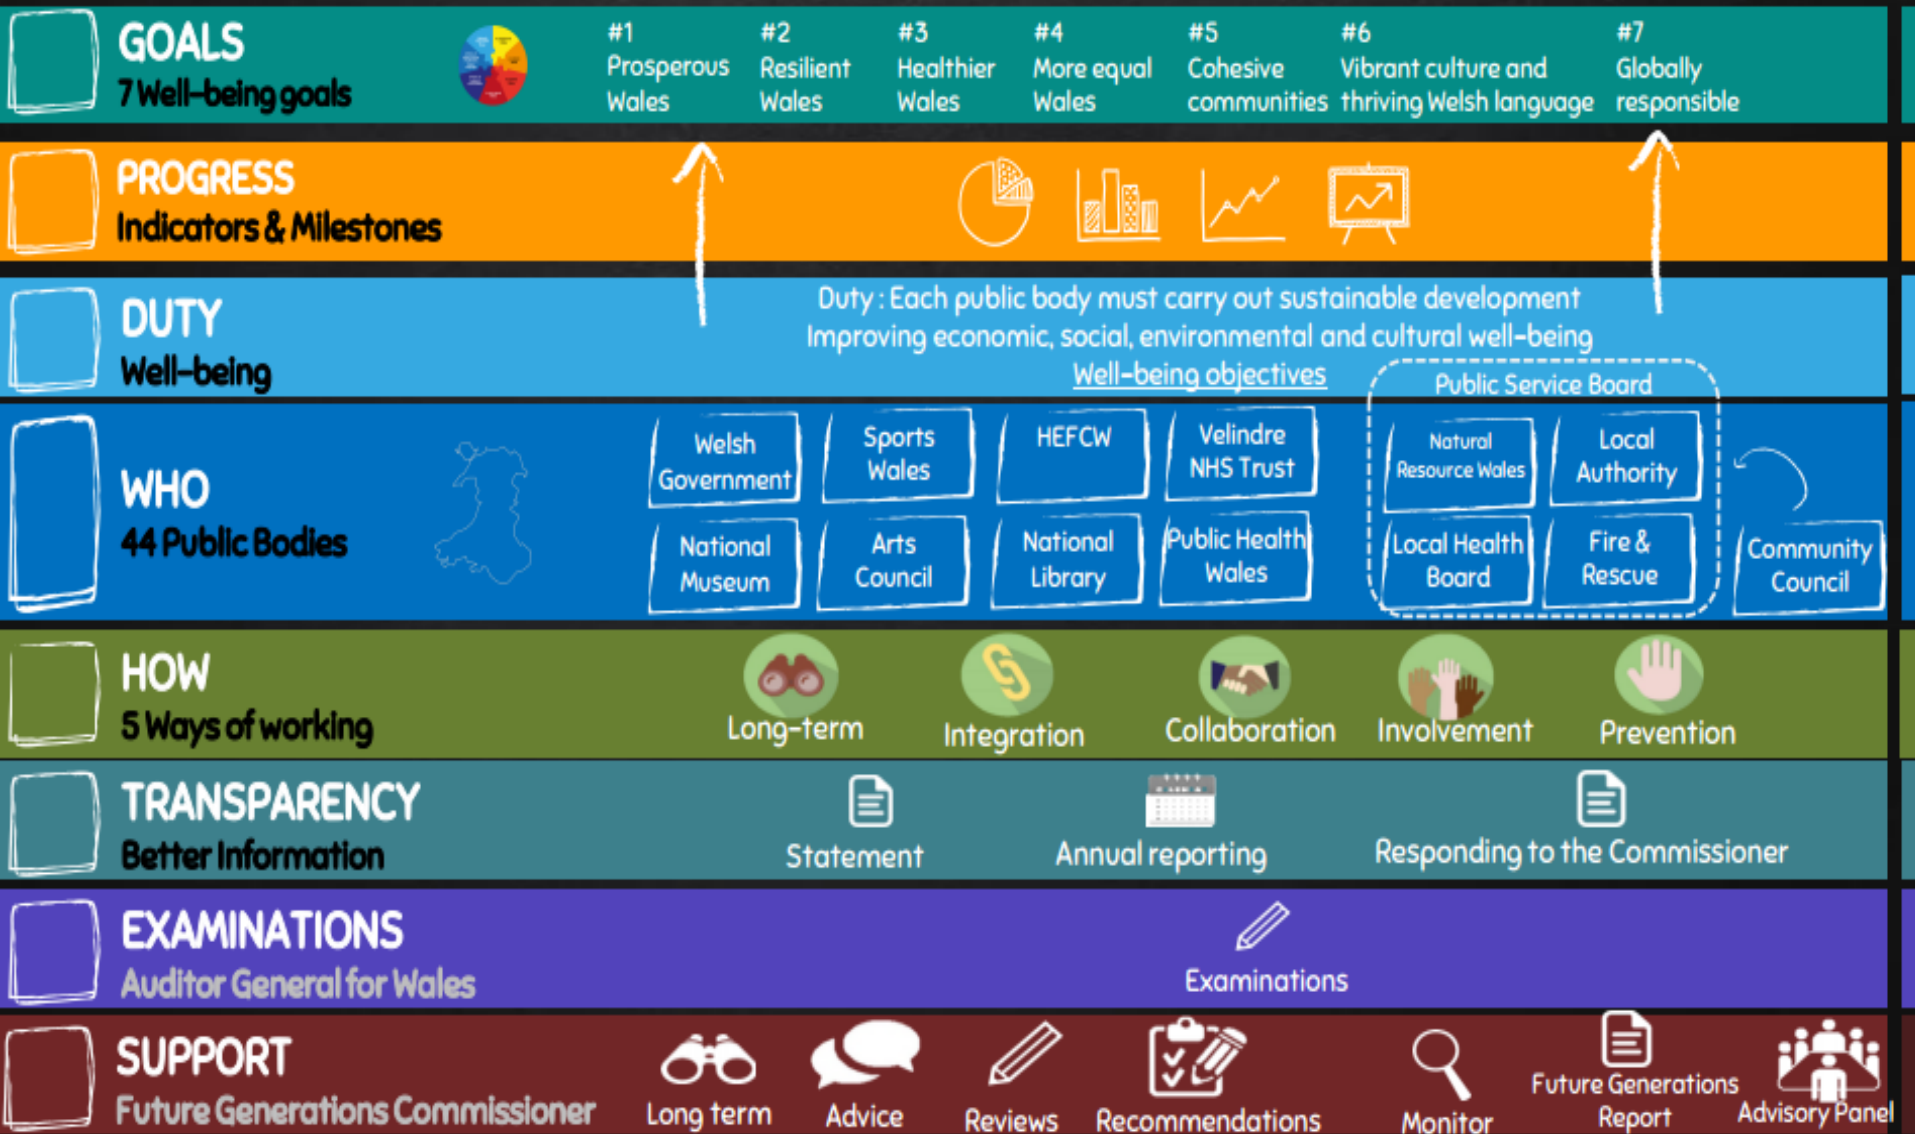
GOALS
7 Well-being goals

#1 Prosperous Wales

#2 Resilient Wales

#3 Healthier Wales

#4 More equal Wales

#5 Cohesive communities

#6 Vibrant culture and thriving Welsh language

#7 Globally responsible

PROGRESS
Indicators & Milestones

DUTY
Well-being

Duty : Each public body must carry out sustainable development
Improving economic, social, environmental and cultural well-being
Well-being objectives

Public Service Board

WHO
44 Public Bodies

Welsh Government
Sports Wales
HEFCW
Velindre NHS Trust
National Museum
Arts Council
National Library
Public Health Wales
Natural Resource Wales
Local Authority
Local Health Board
Fire & Rescue
Community Council

HOW
5 Ways of working

Long-term
Integration
Collaboration
Involvement
Prevention

TRANSPARENCY
Better Information

Statement
Annual reporting
Responding to the Commissioner

EXAMINATIONS
Auditor General for Wales

Examinations

SUPPORT
Future Generations Commissioner

Long term
Advice
Reviews
Recommendations
Monitor
Future Generations Report
Advisory Panel